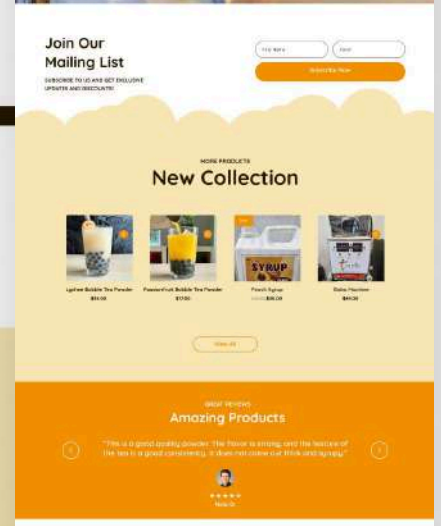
Join Our Mailing List

SUBSCRIBE TO US AND GET EXCLUSIVE UPDATES AND DISCOUNTS!

First Name

Email

Subscribe Now

MORE PRODUCTS

New Collection

Sale

Lychee Bubble Tea Powder
$14.00

Passionfruit Bubble Tea Powder
$17.00

SYRUP

Peach Syrup
$35.00 $28.00

Boba Machine
$49.00

View All

GREAT REVIEWS

Amazing Products

"This is a good quality powder. The flavor is strong, and the texture of the tea is a good consistency. It does not come out thick and syrupy."

★★★★★
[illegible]